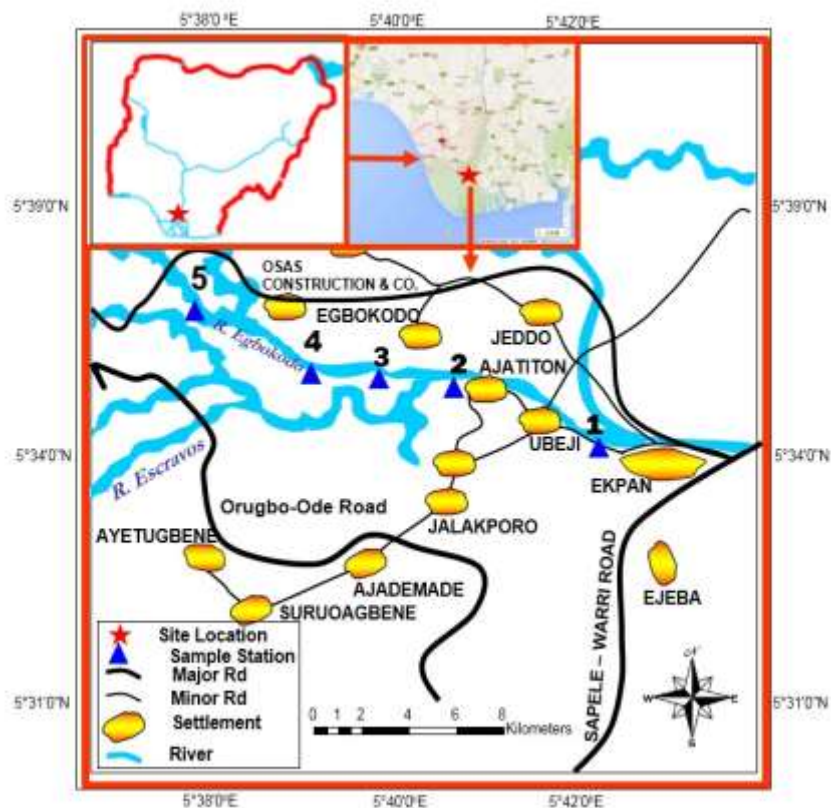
5°38'0"E 5°40'0"E 5°42'0"E

5°39'0"N 5°39'0"N

OSAS CONSTRUCTION & CO.

5

EGBOKODO

JEDDO

R. Egbokodo

4

3

2

AJATITON

1

UBEJI

5°34'0"N 5°34'0"N

R. Escravos

EKPAN

Orugbo-Ode Road

JALAKPORO

AYETUGBENE

AJADEMADE

SURUOAGBENE

EJEBA

SAPELE – WARRI ROAD

Site Location

Sample Station

Major Rd

Minor Rd

Settlement

River

0 1 2 4 6 8 Kilometers

N W E S

5°31'0"N 5°31'0"N

5°38'0"E 5°40'0"E 5°42'0"E